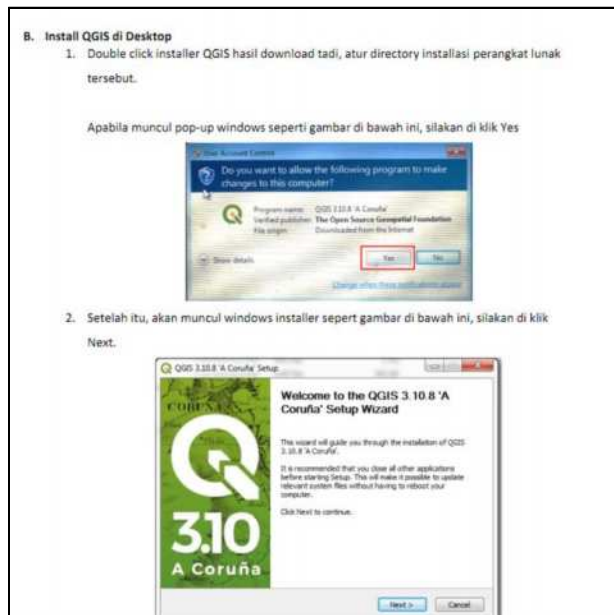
B. Install QGIS di Desktop

1. Double click installer QGIS hasil download tadi, atur directory installasi perangkat lunak tersebut.

Apabila muncul pop-up windows seperti gambar di bawah ini, silakan di klik Yes

User Account Control

Do you want to allow the following program to make changes to this computer?

Program name: QGIS 3.10.8 'A Coruña'
Verified publisher: The Open Source Geospatial Foundation
File origin: Downloaded from the Internet

Show details

Yes No

Change when these notifications appear

2. Setelah itu, akan muncul windows installer sepert gambar di bawah ini, silakan di klik Next.

QGIS 3.10.8 'A Coruña' Setup

Welcome to the QGIS 3.10.8 'A Coruña' Setup Wizard

This wizard will guide you through the installation of QGIS 3.10.8 'A Coruña'.

It is recommended that you close all other applications before starting Setup. This will make it possible to update relevant system files without having to reboot your computer.

Click Next to continue.

CORUÑA

3.10

A Coruña

Next > Cancel